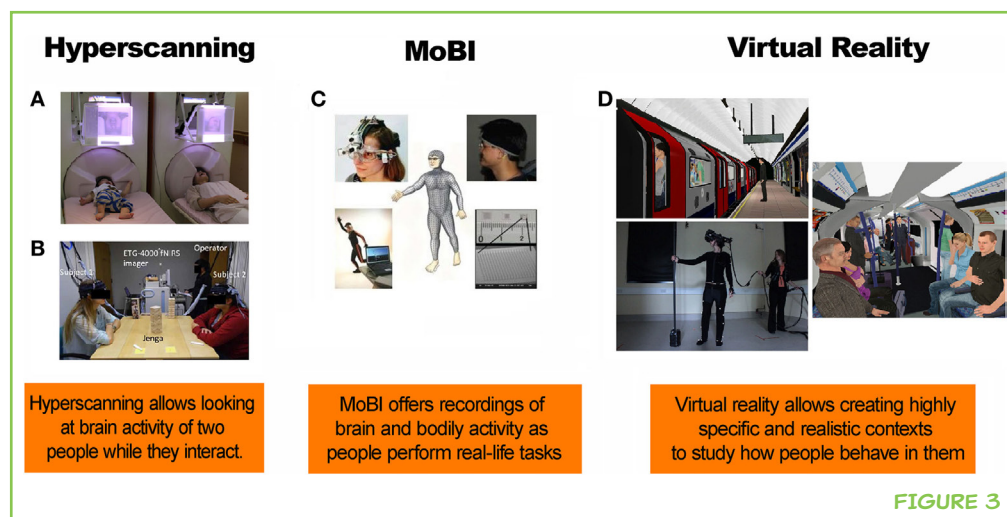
Hyperscanning

MoBI

Virtual Reality

A

B

Subject 1

ETG-4000 fNIRS imager

Operator

Subject 2

Jenga

C

D

Hyperscanning allows looking at brain activity of two people while they interact.

MoBI offers recordings of brain and bodily activity as people perform real-life tasks

Virtual reality allows creating highly specific and realistic contexts to study how people behave in them

FIGURE 3